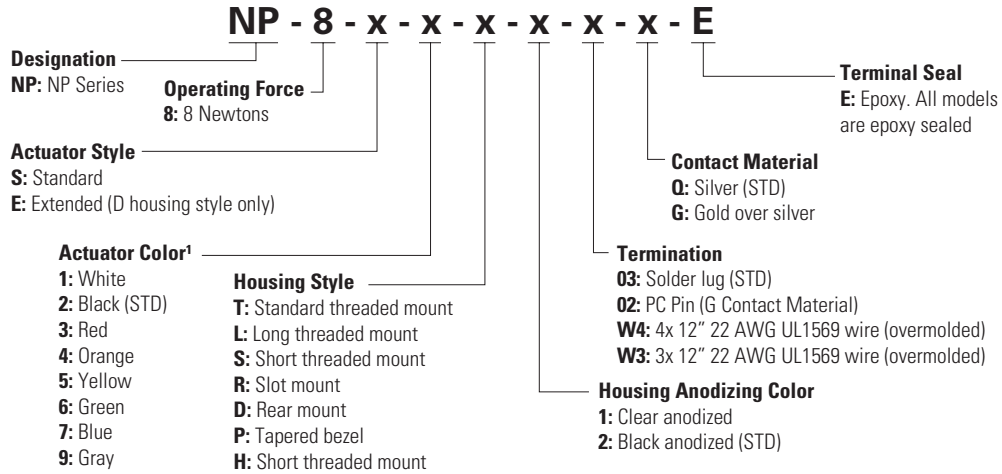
NP - 8 - x - x - x - x - x - x - E

**Designation**
**NP:** NP Series

**Operating Force**
**8:** 8 Newtons

**Actuator Style**
**S:** Standard
**E:** Extended (D housing style only)

**Actuator Color¹**
**1:** White
**2:** Black (STD)
**3:** Red
**4:** Orange
**5:** Yellow
**6:** Green
**7:** Blue
**9:** Gray

**Housing Style**
**T:** Standard threaded mount
**L:** Long threaded mount
**S:** Short threaded mount
**R:** Slot mount
**D:** Rear mount
**P:** Tapered bezel
**H:** Short threaded mount

**Housing Anodizing Color**
**1:** Clear anodized
**2:** Black anodized (STD)

**Termination**
**03:** Solder lug (STD)
**02:** PC Pin (G Contact Material)
**W4:** 4x 12″ 22 AWG UL1569 wire (overmolded)
**W3:** 3x 12″ 22 AWG UL1569 wire (overmolded)

**Contact Material**
**Q:** Silver (STD)
**G:** Gold over silver

**Terminal Seal**
**E:** Epoxy. All models are epoxy sealed